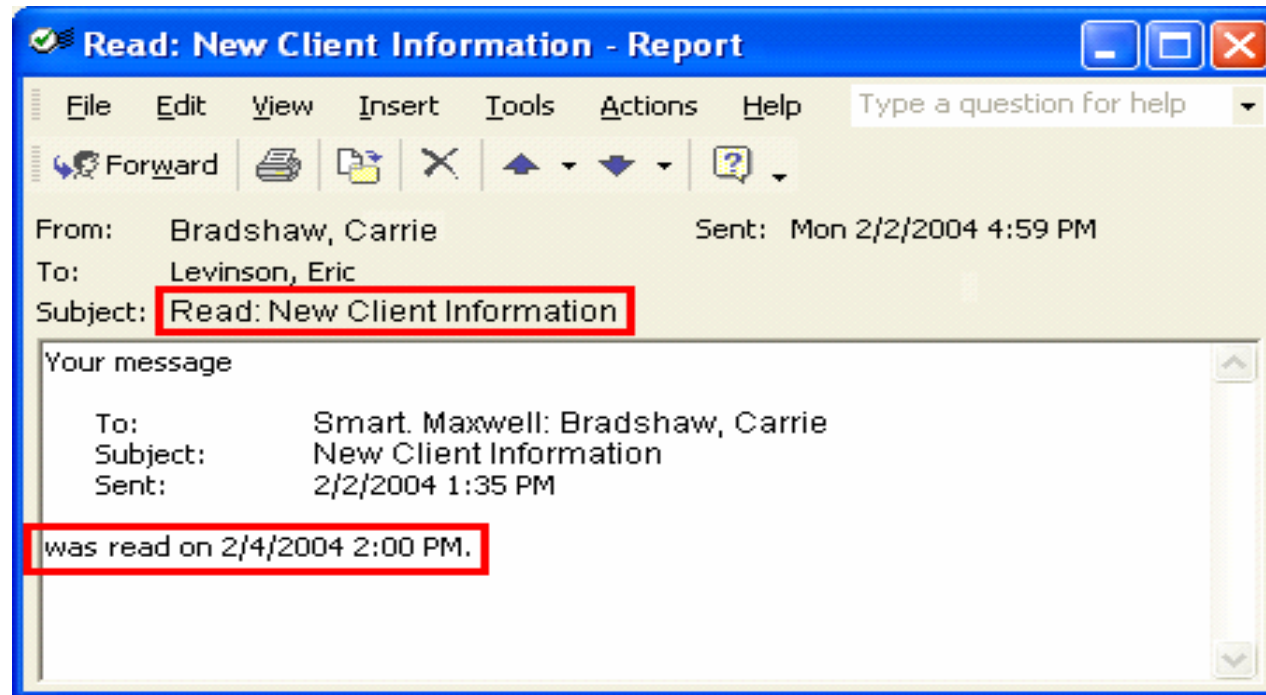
Read: New Client Information - Report

File Edit View Insert Tools Actions Help Type a question for help

Forward

From: Bradshaw, Carrie Sent: Mon 2/2/2004 4:59 PM
To: Levinson, Eric
Subject: Read: New Client Information

Your message

To: Smart. Maxwell: Bradshaw, Carrie
Subject: New Client Information
Sent: 2/2/2004 1:35 PM

was read on 2/4/2004 2:00 PM.